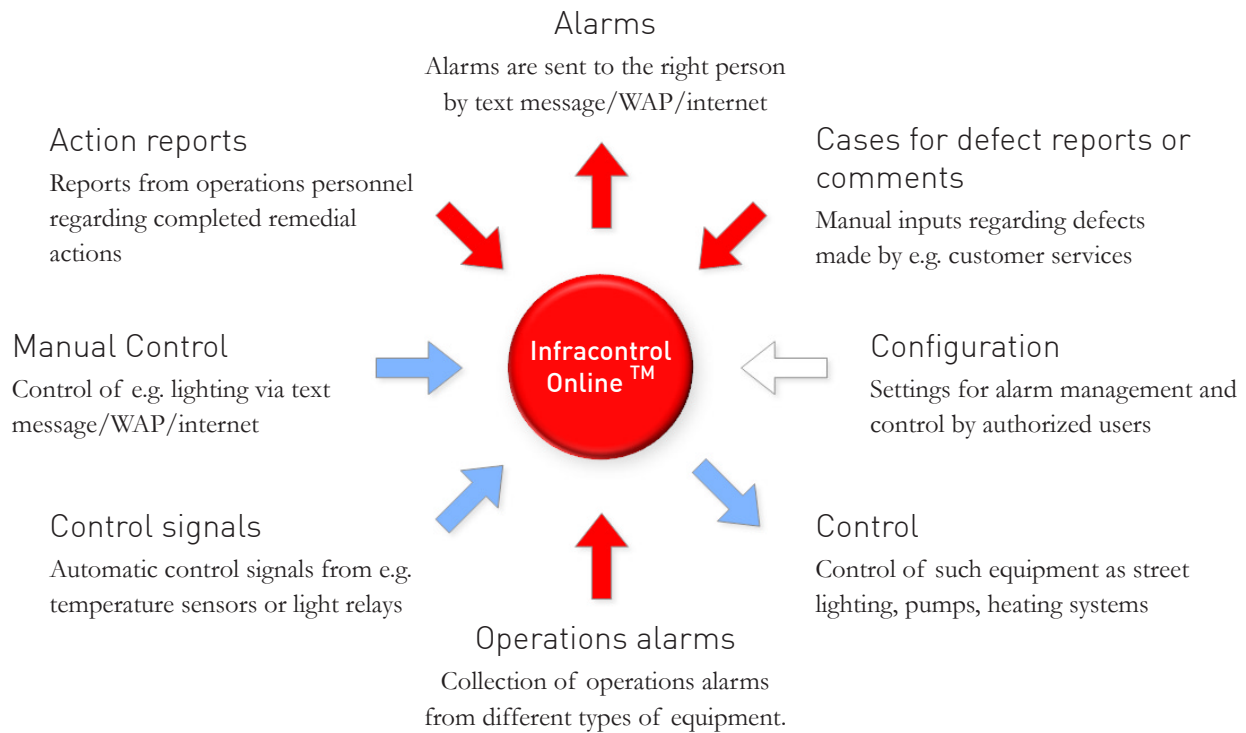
Alarms
Alarms are sent to the right person by text message/WAP/internet

Action reports
Reports from operations personnel regarding completed remedial actions

Cases for defect reports or comments
Manual inputs regarding defects made by e.g. customer services

Manual Control
Control of e.g. lighting via text message/WAP/internet

Infracontrol Online ™

Configuration
Settings for alarm management and control by authorized users

Control signals
Automatic control signals from e.g. temperature sensors or light relays

Control
Control of such equipment as street lighting, pumps, heating systems

Operations alarms
Collection of operations alarms from different types of equipment.